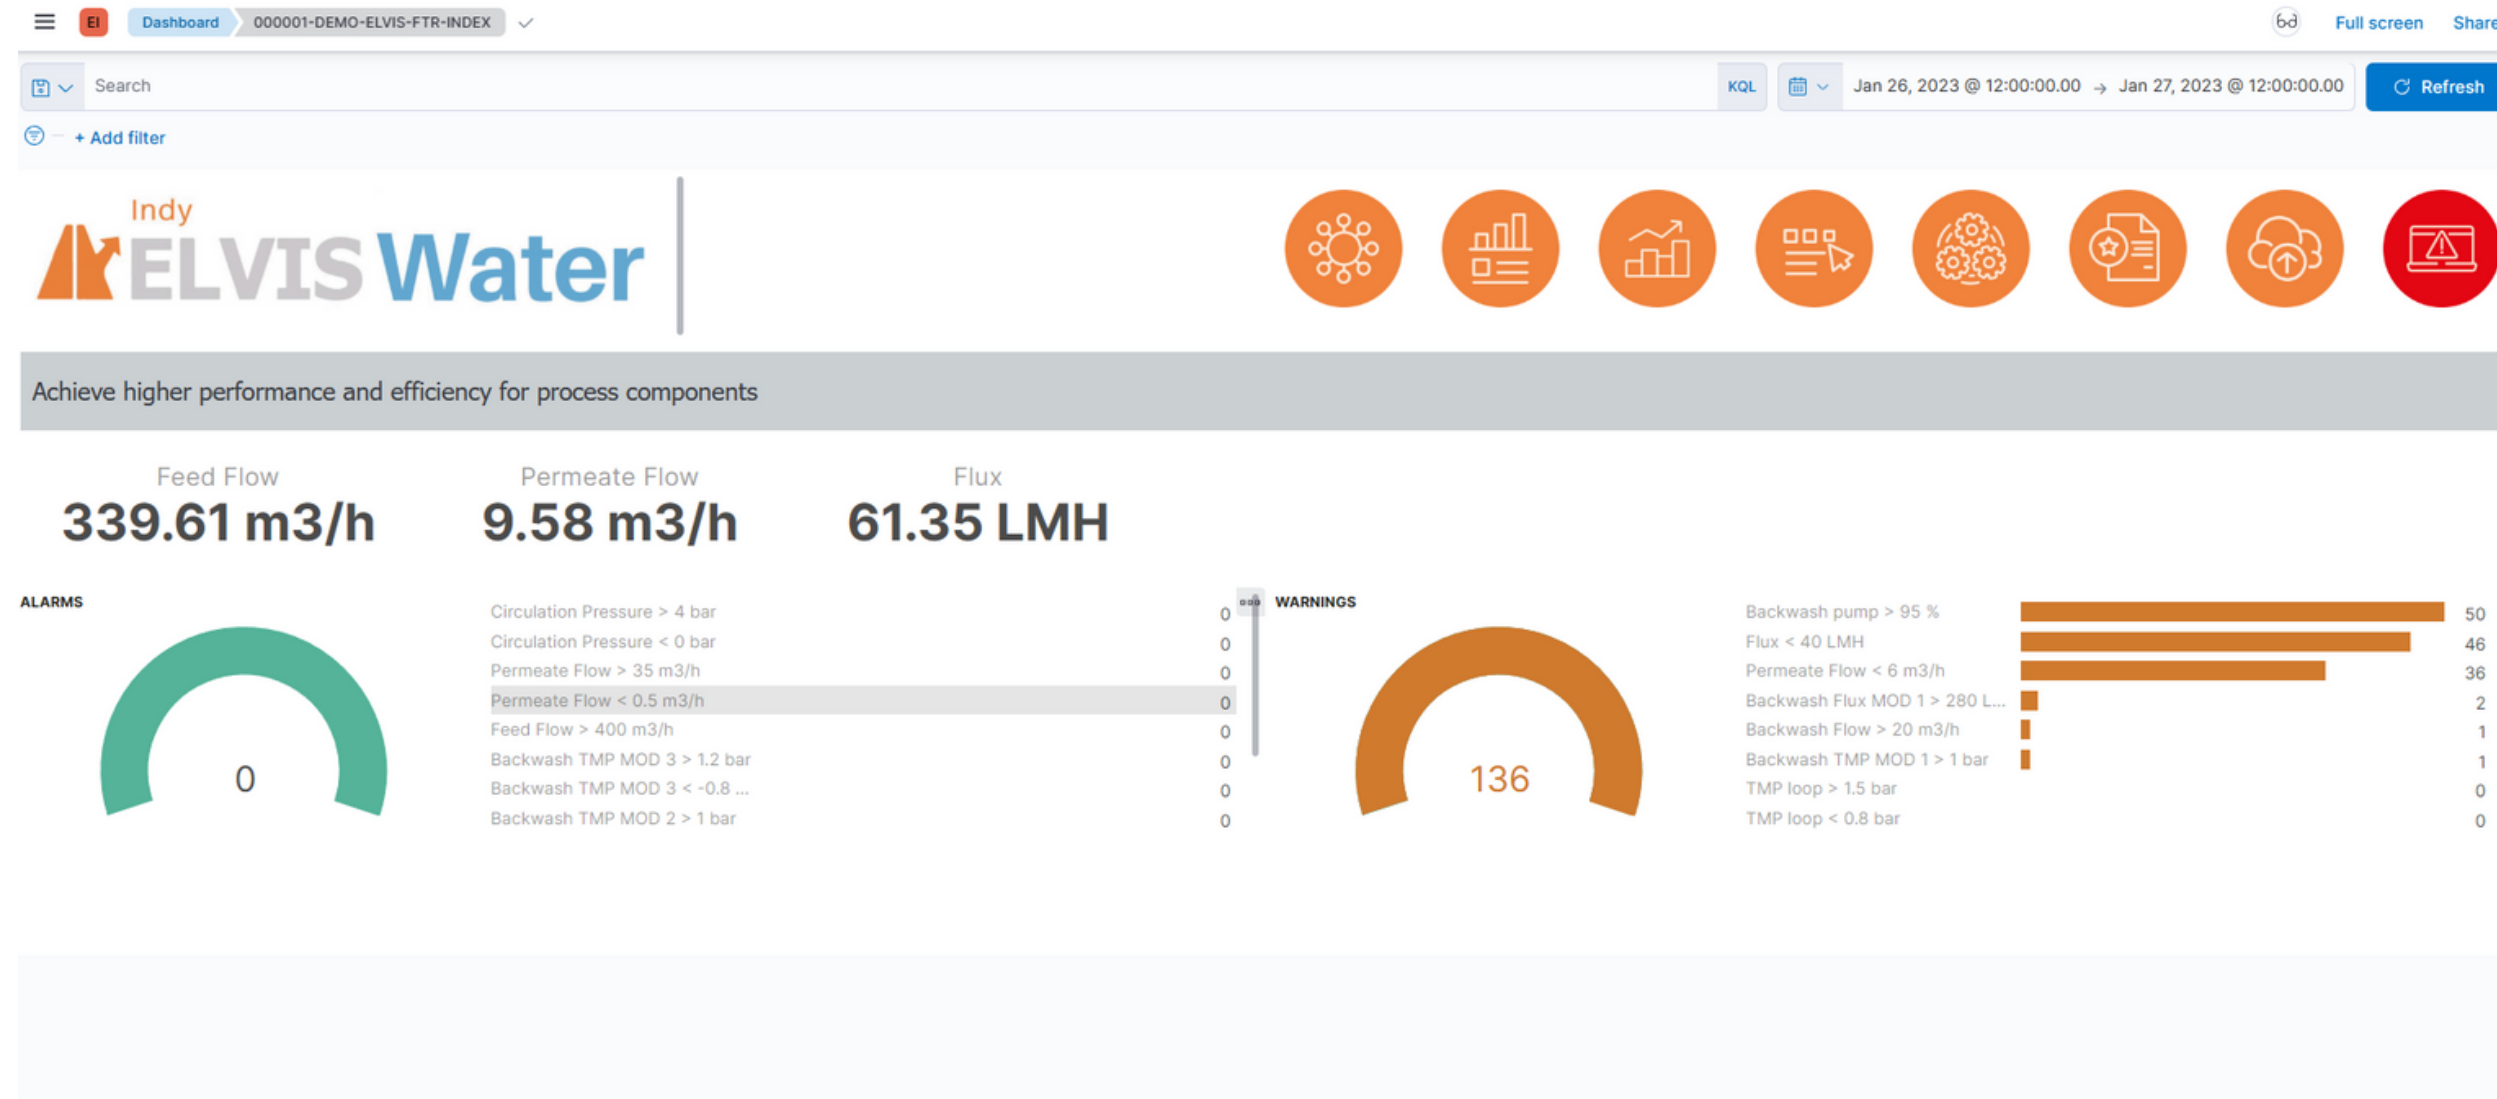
EI Dashboard 000001-DEMO-ELVIS-FTR-INDEX

Full screen Share

Search

KQL Jan 26, 2023 @ 12:00:00.00 → Jan 27, 2023 @ 12:00:00.00 Refresh

+ Add filter

Indy ELVIS Water

Achieve higher performance and efficiency for process components

Feed Flow
339.61 m3/h

Permeate Flow
9.58 m3/h

Flux
61.35 LMH

ALARMS

0

| | |
|---|---|
| Circulation Pressure > 4 bar | 0 |
| Circulation Pressure < 0 bar | 0 |
| Permeate Flow > 35 m3/h | 0 |
| Permeate Flow < 0.5 m3/h | 0 |
| Feed Flow > 400 m3/h | 0 |
| Backwash TMP MOD 3 > 1.2 bar | 0 |
| Backwash TMP MOD 3 < -0.8 ... | 0 |
| Backwash TMP MOD 2 > 1 bar | 0 |

WARNINGS

136

| | |
|---|---|
| Backwash pump > 95 % | 50 |
| Flux < 40 LMH | 46 |
| Permeate Flow < 6 m3/h | 36 |
| Backwash Flux MOD 1 > 280 L... | 2 |
| Backwash Flow > 20 m3/h | 1 |
| Backwash TMP MOD 1 > 1 bar | 1 |
| TMP loop > 1.5 bar | 0 |
| TMP loop < 0.8 bar | 0 |